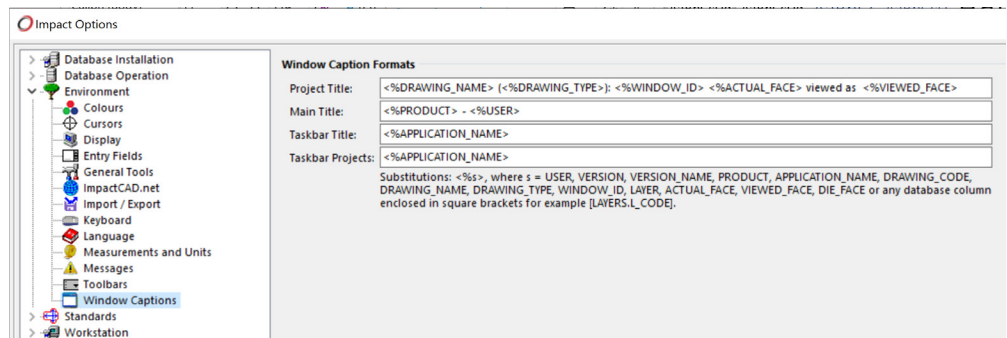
Impact Options

Database Installation
Database Operation
Environment
Colours
Cursors
Display
Entry Fields
General Tools
ImpactCAD.net
Import / Export
Keyboard
Language
Measurements and Units
Messages
Toolbars
Window Captions
Standards
Workstation

Window Caption Formats

Project Title: <%DRAWING_NAME> (<%DRAWING_TYPE>): <%WINDOW_ID> <%ACTUAL_FACE> viewed as <%VIEWED_FACE>

Main Title: <%PRODUCT> - <%USER>

Taskbar Title: <%APPLICATION_NAME>

Taskbar Projects: <%APPLICATION_NAME>

Substitutions: <%s>, where s = USER, VERSION, VERSION_NAME, PRODUCT, APPLICATION_NAME, DRAWING_CODE, DRAWING_NAME, DRAWING_TYPE, WINDOW_ID, LAYER, ACTUAL_FACE, VIEWED_FACE, DIE_FACE or any database column enclosed in square brackets for example [LAYERS.L_CODE].